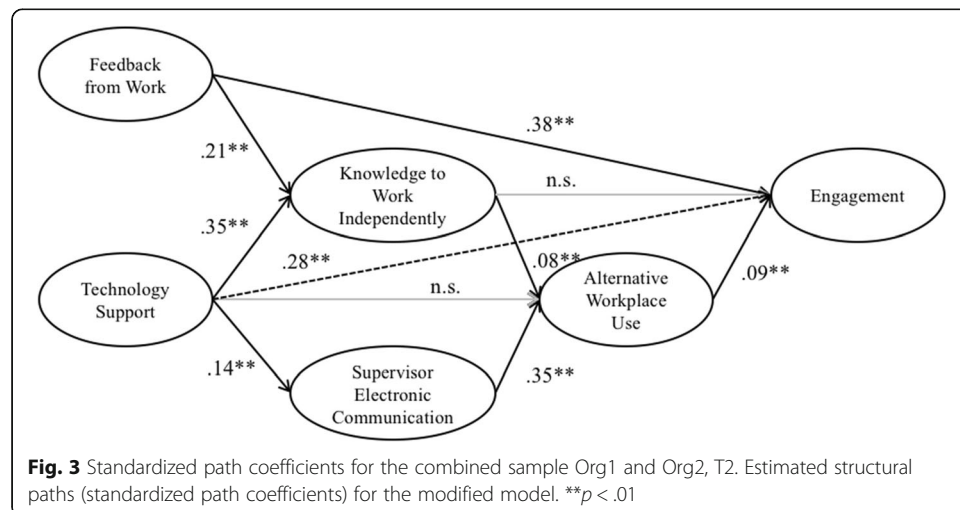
Feedback from Work

.38**

.21**

Knowledge to Work Independently

n.s.

Engagement

.35**

.28**

.08**

Alternative Workplace Use

.09**

Technology Support

n.s.

.14**

Supervisor Electronic Communication

.35**

**Fig. 3** Standardized path coefficients for the combined sample Org1 and Org2, T2. Estimated structural paths (standardized path coefficients) for the modified model. **$p < .01$